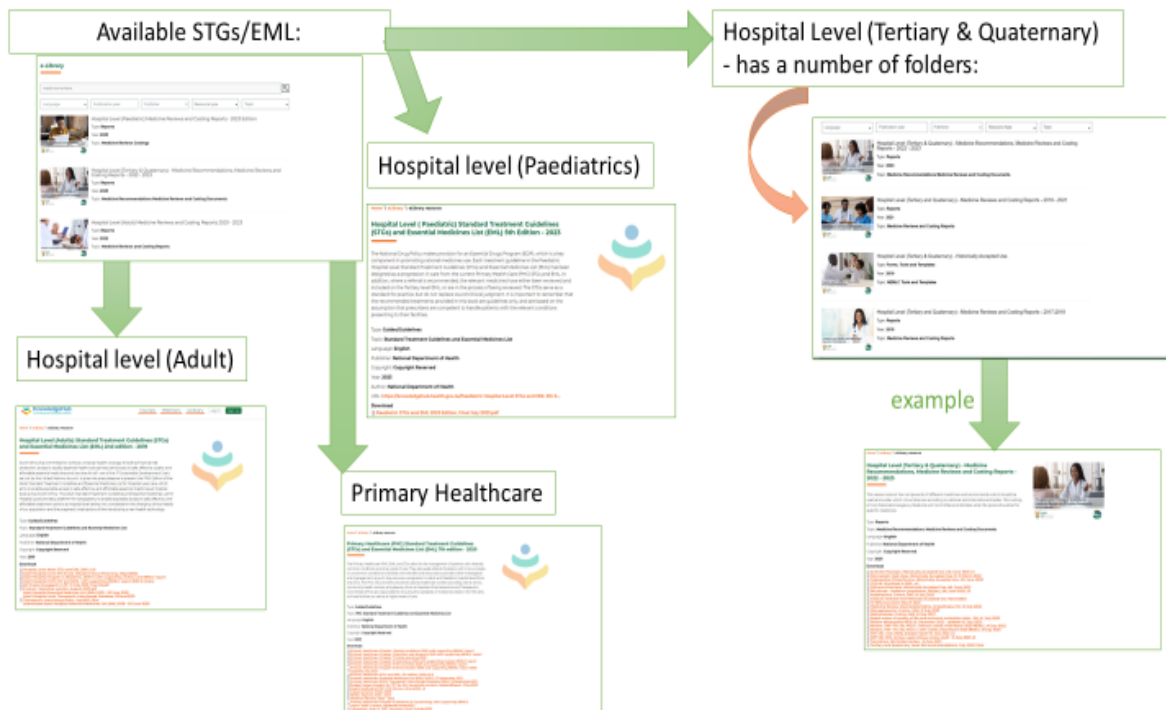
Available STGs/EML:

Hospital Level (Tertiary & Quaternary) - has a number of folders:

Hospital level (Paediatrics)

Hospital Level (Paediatric) Standard Treatment Guidelines (STGs) and Essential Medicines List (EML) 5th Edition - 2023

Hospital level (Adult)

Hospital Level (Adults) Standard Treatment Guidelines (STGs) and Essential Medicines List (EML) 2nd edition - 2019

Primary Healthcare

Primary Healthcare (PHC) Standard Treatment Guidelines (STGs) and Essential Medicines List (EML) 7th edition - 2020

example

Hospital Level (Tertiary & Quaternary) - Medicine Recommendations, Medicine Reviews and Costing Reports - 2022 - 2023

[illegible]